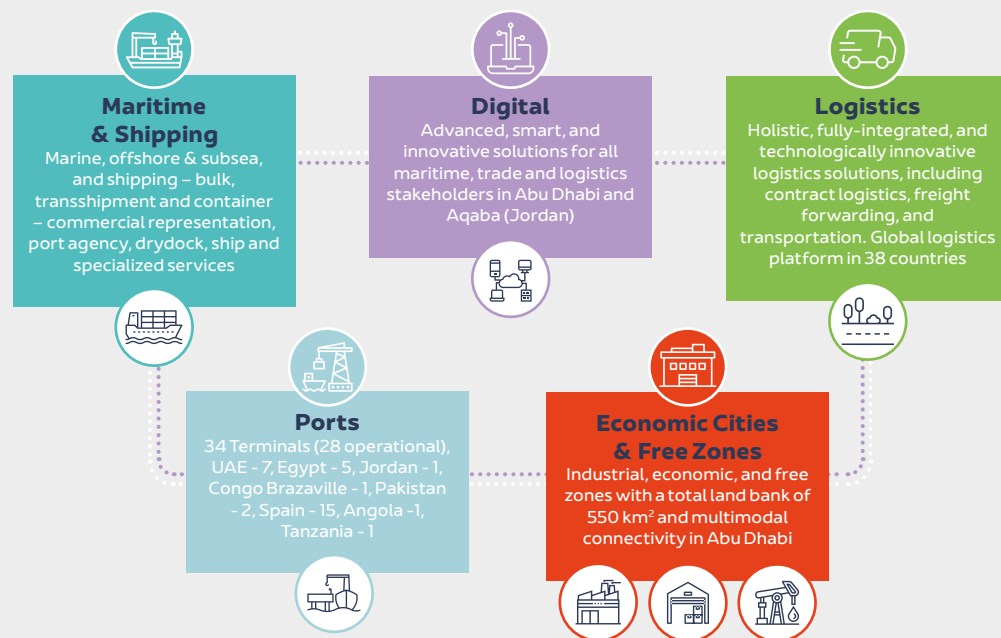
Maritime & Shipping

Marine, offshore & subsea, and shipping – bulk, transshipment and container – commercial representation, port agency, drydock, ship and specialized services

Digital

Advanced, smart, and innovative solutions for all maritime, trade and logistics stakeholders in Abu Dhabi and Aqaba (Jordan)

Logistics

Holistic, fully-integrated, and technologically innovative logistics solutions, including contract logistics, freight forwarding, and transportation. Global logistics platform in 38 countries

Ports

34 Terminals (28 operational), UAE - 7, Egypt - 5, Jordan - 1, Congo Brazaville - 1, Pakistan - 2, Spain - 15, Angola -1, Tanzania - 1

Economic Cities & Free Zones

Industrial, economic, and free zones with a total land bank of 550 km$^2$ and multimodal connectivity in Abu Dhabi